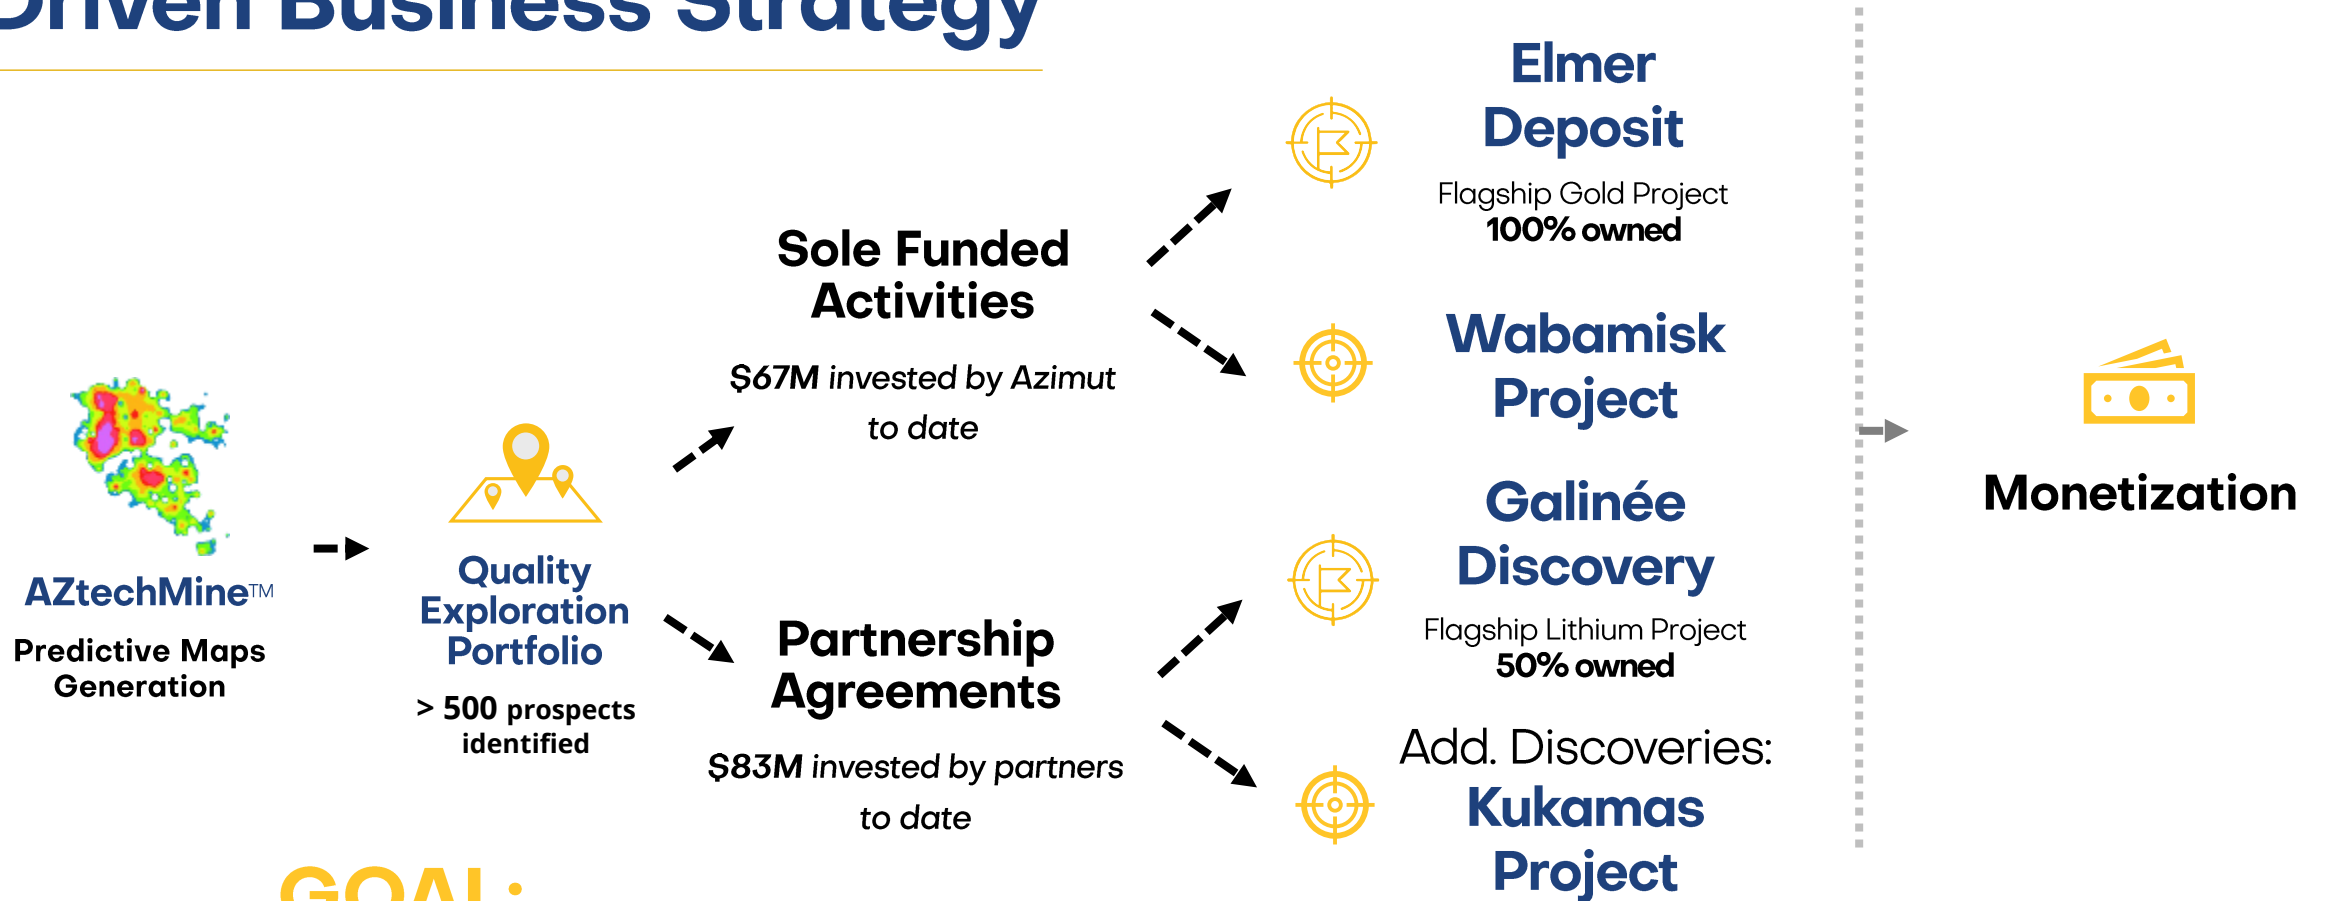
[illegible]riven Business Strategy

AZtechMine™
Predictive Maps Generation

Quality Exploration Portfolio
> 500 prospects identified

Sole Funded Activities
$67M invested by Azimut to date

Partnership Agreements
$83M invested by partners to date

Elmer Deposit
Flagship Gold Project
100% owned

Wabamisk Project

Galinée Discovery
Flagship Lithium Project
50% owned

Add. Discoveries:
Kukamas Project

Monetization

GOAL: